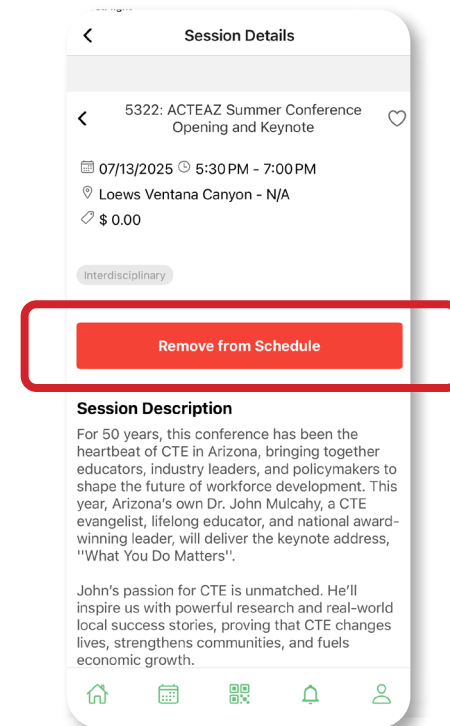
Session Details

5322: ACTEAZ Summer Conference Opening and Keynote

07/13/2025 5:30 PM - 7:00 PM
Loews Ventana Canyon - N/A
$ 0.00

Interdisciplinary

Remove from Schedule

Session Description

For 50 years, this conference has been the heartbeat of CTE in Arizona, bringing together educators, industry leaders, and policymakers to shape the future of workforce development. This year, Arizona's own Dr. John Mulcahy, a CTE evangelist, lifelong educator, and national award-winning leader, will deliver the keynote address, ''What You Do Matters''.

John's passion for CTE is unmatched. He'll inspire us with powerful research and real-world local success stories, proving that CTE changes lives, strengthens communities, and fuels economic growth.